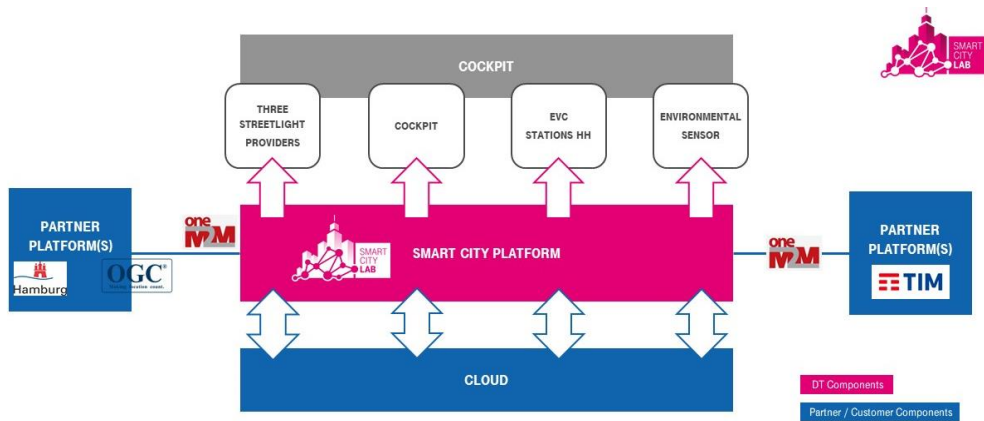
SMART CITY LAB

COCKPIT

THREE STREETLIGHT PROVIDERS

COCKPIT

EVC STATIONS HH

ENVIRONMENTAL SENSOR

PARTNER PLATFORM(S)

Hamburg

OGC®

oneM2M

SMART CITY LAB

SMART CITY PLATFORM

oneM2M

PARTNER PLATFORM(S)

TIM

CLOUD

DT Components

Partner / Customer Components